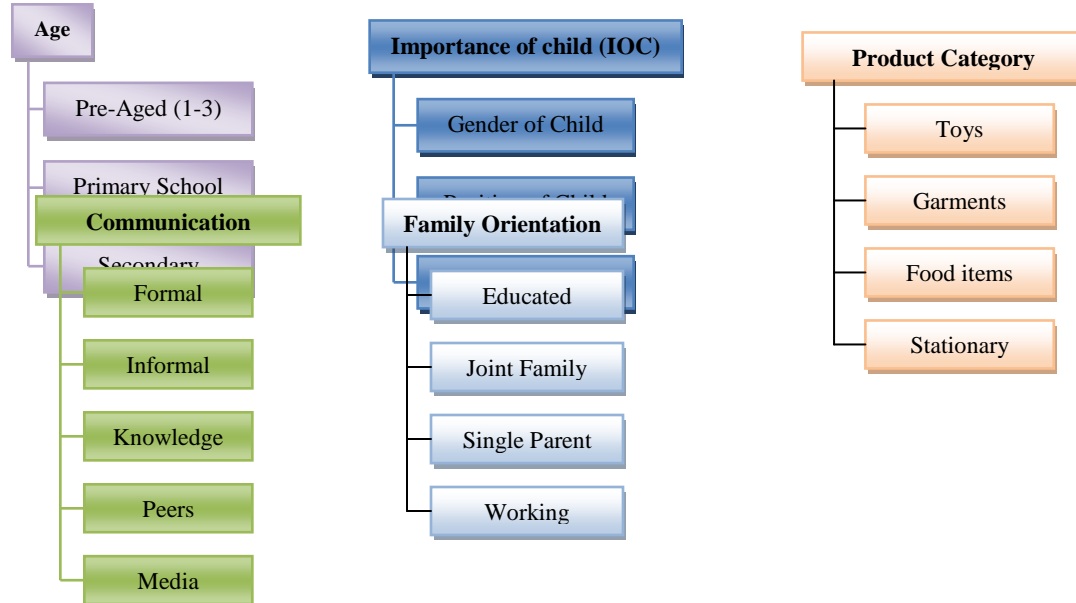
Age

Pre-Aged (1-3)

Primary School

Secondary

Communication

Formal

Informal

Knowledge

Peers

Media

Importance of child (IOC)

Gender of Child

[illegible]

Family Orientation

Educated

Joint Family

Single Parent

Working

Product Category

Toys

Garments

Food items

Stationary